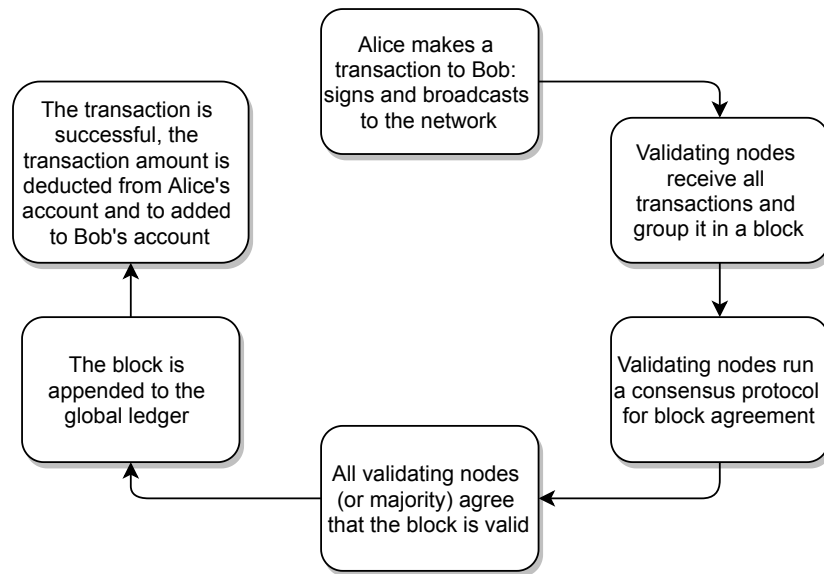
Alice makes a transaction to Bob: signs and broadcasts to the network

Validating nodes receive all transactions and group it in a block

Validating nodes run a consensus protocol for block agreement

All validating nodes (or majority) agree that the block is valid

The block is appended to the global ledger

The transaction is successful, the transaction amount is deducted from Alice's account and to added to Bob's account